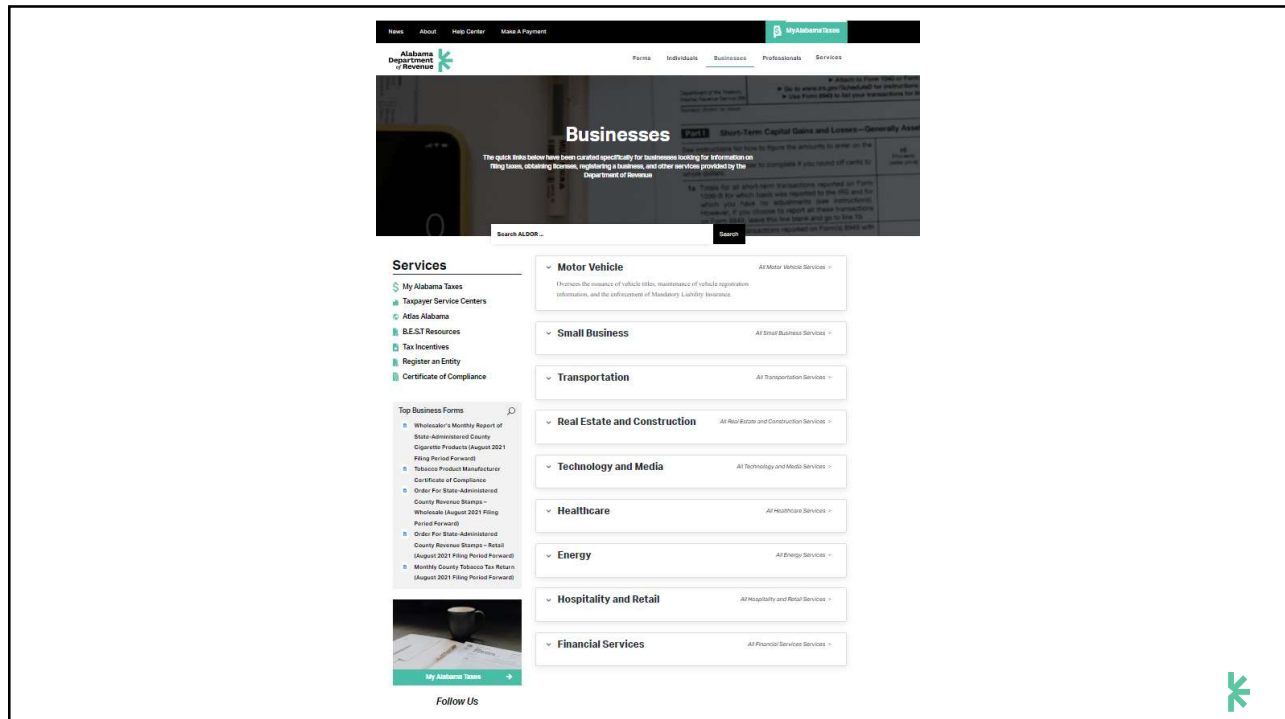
News About Help Center Make A Payment

MyAlabamaTaxes

Alabama Department of Revenue

Forms Individuals Businesses Professionals Services

Businesses

The quick links below have been curated specifically for businesses looking for information on filing taxes, obtaining licenses, registering a business, and other services provided by the Department of Revenue

Search ALDOR ...

Search

Services

My Alabama Taxes

Taxpayer Service Centers

Atlas Alabama

B.E.S.T Resources

Tax Incentives

Register an Entity

Certificate of Compliance

Top Business Forms

Wholesaler's Monthly Report of State-Administered County Cigarette Products (August 2021 Filing Period Forward)

Tobacco Product Manufacturer Certificate of Compliance

Order For State-Administered County Revenue Stamps - Wholesale (August 2021 Filing Period Forward)

Order For State-Administered County Revenue Stamps - Retail (August 2021 Filing Period Forward)

Monthly County Tobacco Tax Return (August 2021 Filing Period Forward)

My Alabama Taxes

Follow Us

Motor Vehicle

All Motor Vehicle Services

Oversees the issuance of vehicle titles, maintenance of vehicle registration information, and the enforcement of Mandatory Liability Insurance.

Small Business

All Small Business Services

Transportation

All Transportation Services

Real Estate and Construction

All Real Estate and Construction Services

Technology and Media

All Technology and Media Services

Healthcare

All Healthcare Services

Energy

All Energy Services

Hospitality and Retail

All Hospitality and Retail Services

Financial Services

All Financial Services Services